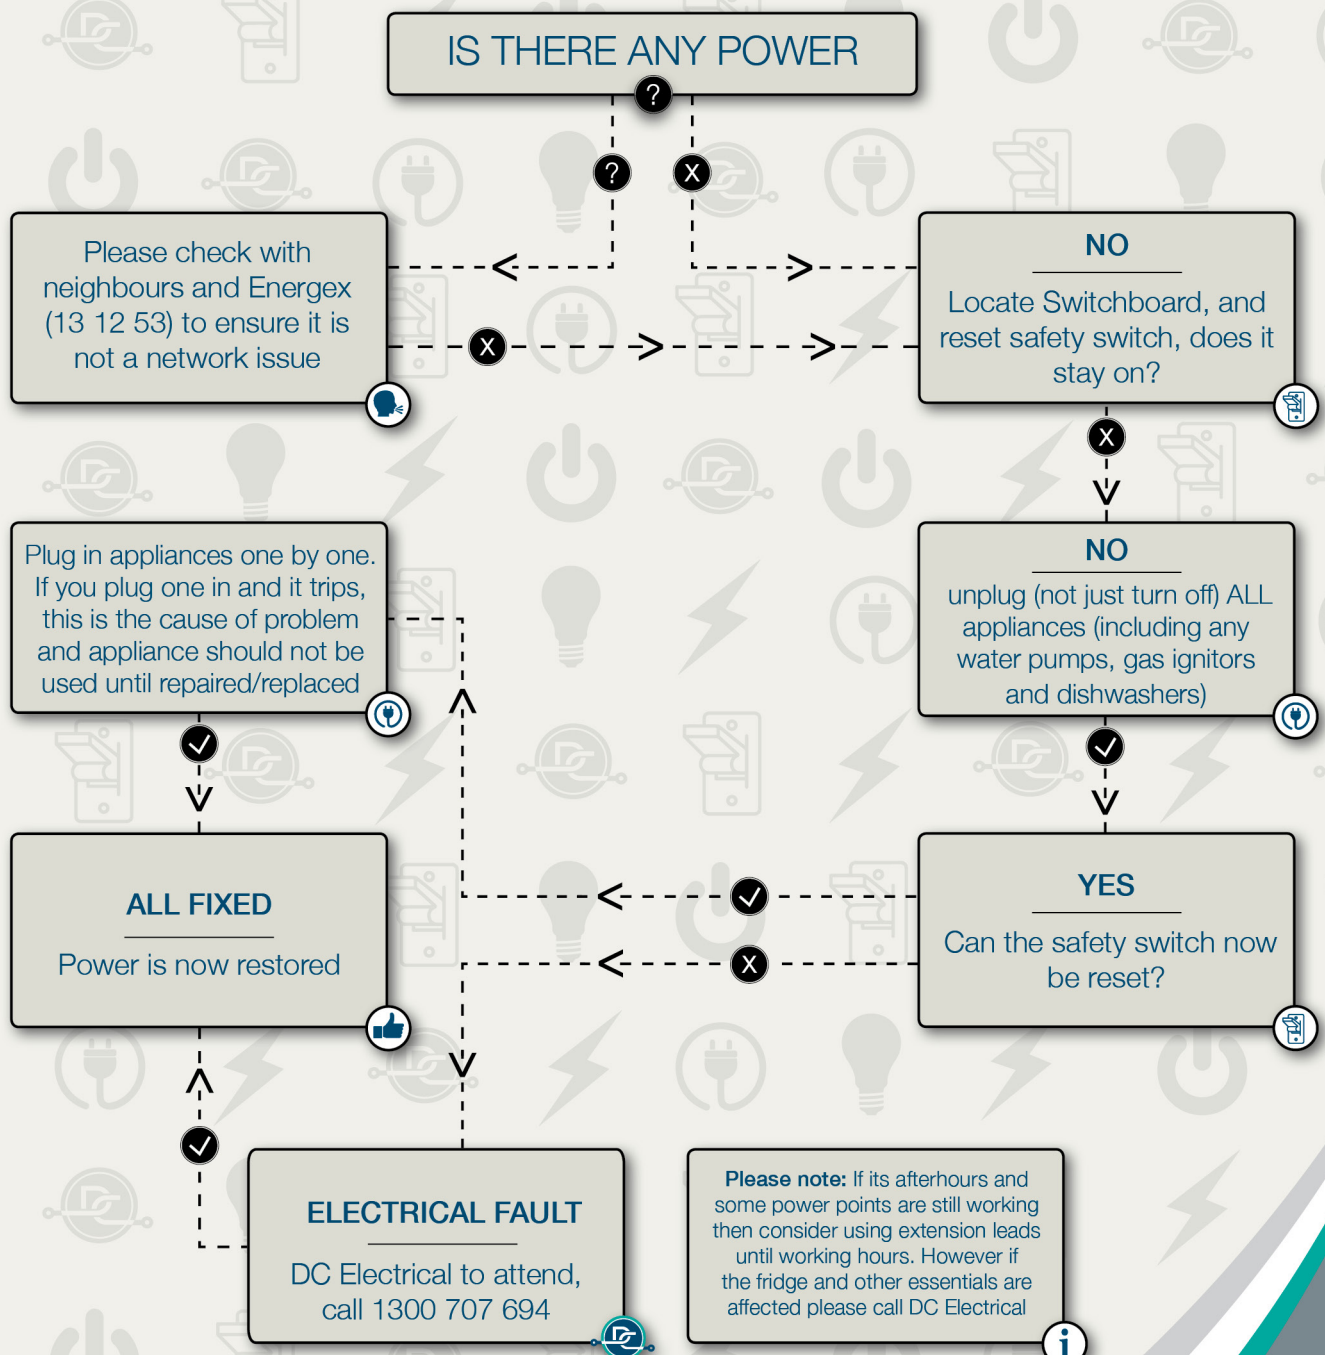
IS THERE ANY POWER

?

?

X

Please check with neighbours and Energex (13 12 53) to ensure it is not a network issue

X

NO

Locate Switchboard, and reset safety switch, does it stay on?

X

NO

unplug (not just turn off) ALL appliances (including any water pumps, gas ignitors and dishwashers)

Plug in appliances one by one. If you plug one in and it trips, this is the cause of problem and appliance should not be used until repaired/replaced

YES

Can the safety switch now be reset?

ALL FIXED

Power is now restored

X

ELECTRICAL FAULT

DC Electrical to attend, call 1300 707 694

**Please note:** If its afterhours and some power points are still working then consider using extension leads until working hours. However if the fridge and other essentials are affected please call DC Electrical